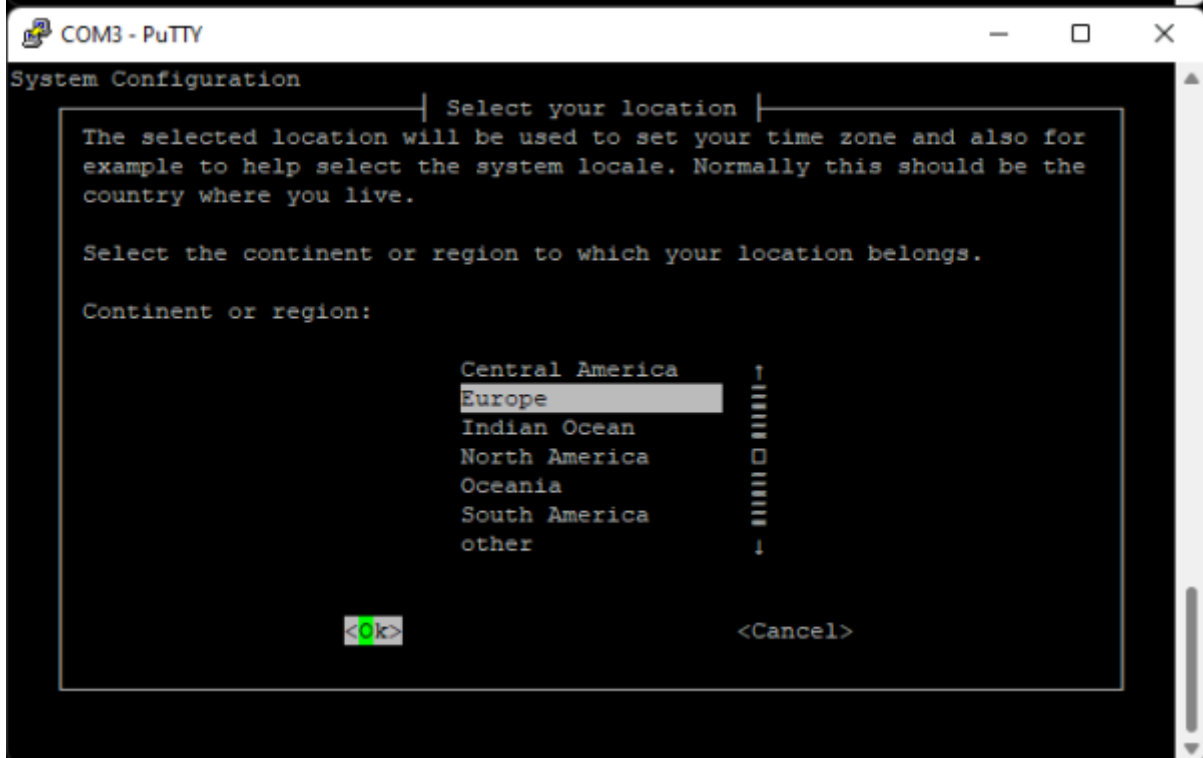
COM3 - PuTTY

System Configuration

Select your location

The selected location will be used to set your time zone and also for example to help select the system locale. Normally this should be the country where you live.

Select the continent or region to which your location belongs.

Continent or region:

Central America
Europe
Indian Ocean
North America
Oceania
South America
other

<Ok>

<Cancel>